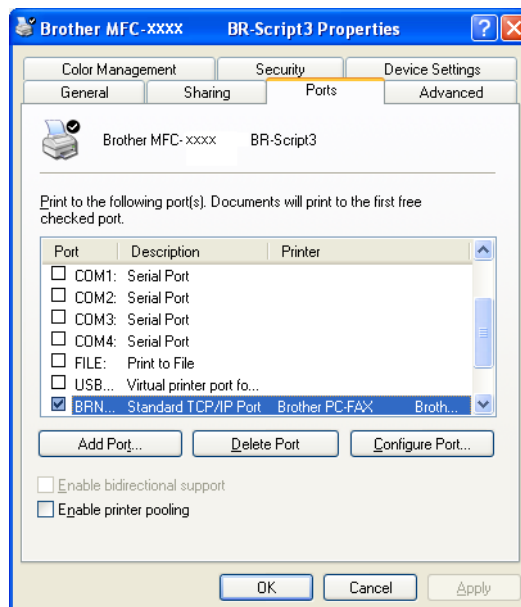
Brother MFC-xxxx BR-Script3 Properties

Color Management
Security
Device Settings
General
Sharing
Ports
Advanced

Brother MFC-xxxx BR-Script3

Print to the following port(s). Documents will print to the first free checked port.

| Port | Description | Printer |
|---|---|---|
| COM1: | Serial Port | |
| COM2: | Serial Port | |
| COM3: | Serial Port | |
| COM4: | Serial Port | |
| FILE: | Print to File | |
| USB... | Virtual printer port fo... | |
| BRN... | Standard TCP/IP Port | Brother PC-FAX Broth... |

Add Port...
Delete Port
Configure Port...

Enable bidirectional support
Enable printer pooling

OK
Cancel
Apply